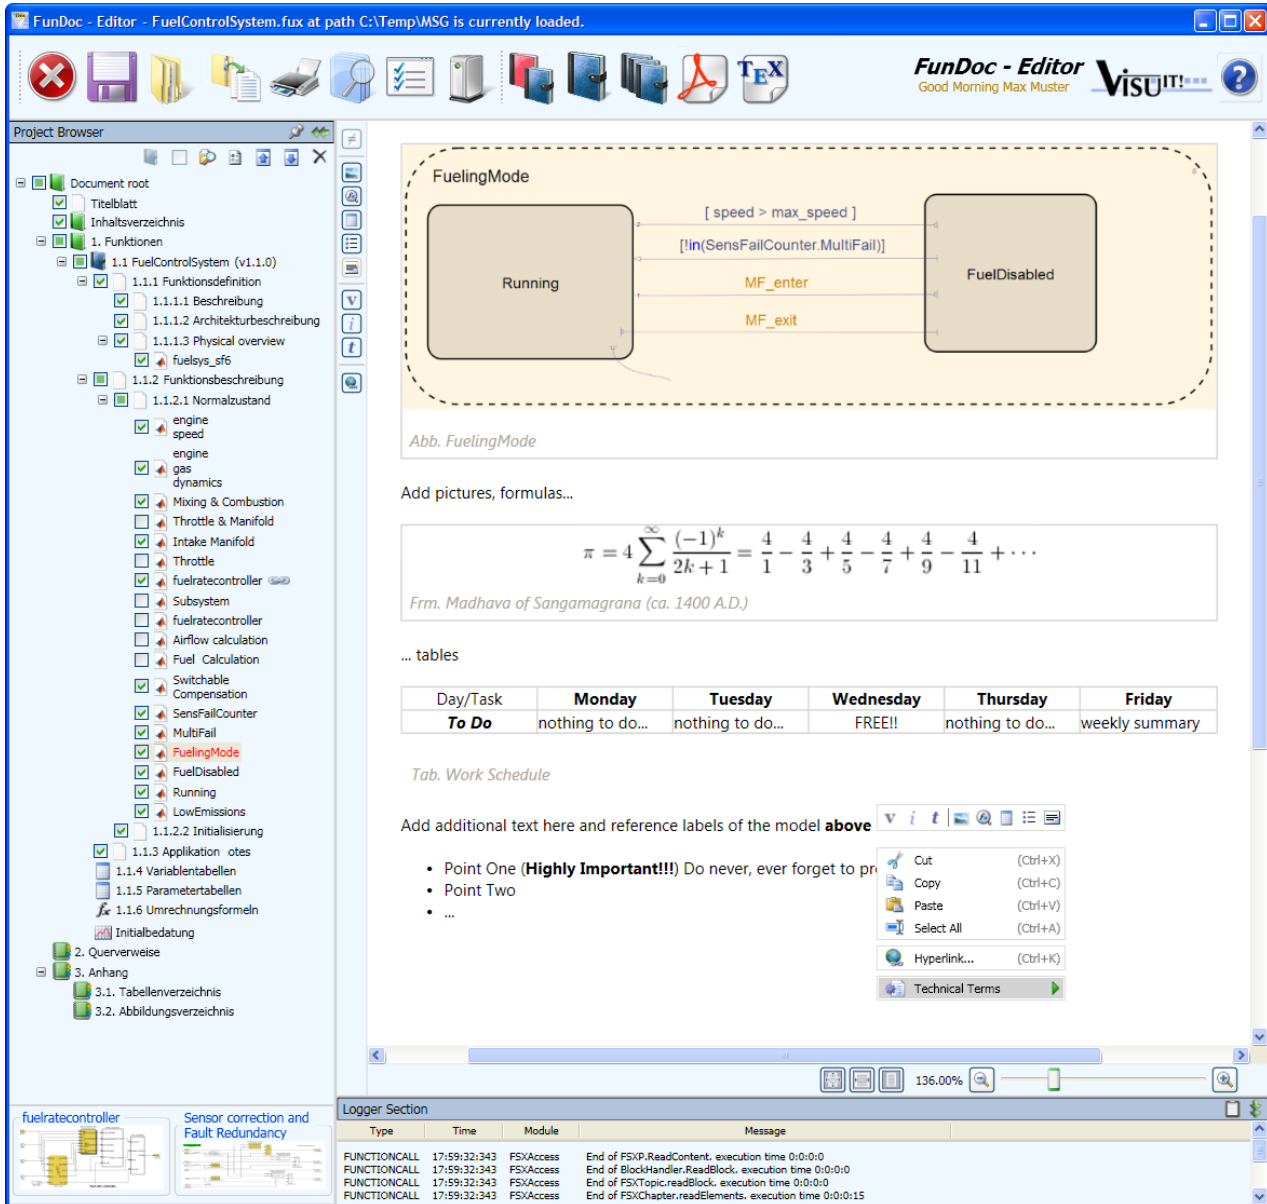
FunDoc - Editor - FuelControlSystem.fux at path C:\Temp\MSG is currently loaded.

FunDoc - Editor
Good Morning Max Muster

VisuIT!

Project Browser

Document root
Titelblatt
Inhaltsverzeichnis
1. Funktionen
1.1 FuelControlSystem (v1.1.0)
1.1.1 Funktionsdefinition
1.1.1.1 Beschreibung
1.1.1.2 Architekturbeschreibung
1.1.1.3 Physical overview
fuelsys_sf6
1.1.2 Funktionsbeschreibung
1.1.2.1 Normalzustand
engine speed
engine gas dynamics
Mixing & Combustion
Throttle & Manifold
Intake Manifold
Throttle
fuelratecontroller
Subsystem
fuelratecontroller
Airflow calculation
Fuel Calculation
Switchable Compensation
SensFailCounter
MultiFail
FuelingMode
FuelDisabled
Running
LowEmissions
1.1.2.2 Initialisierung
1.1.3 Applikation otes
1.1.4 Variablentabellen
1.1.5 Parametertabellen
1.1.6 Umrechnungsformeln
Initialbedatung
2. Querverweise
3. Anhang
3.1. Tabellenverzeichnis
3.2. Abbildungsverzeichnis

fuelratecontroller
Sensor correction and Fault Redundancy

FuelingMode
Running
FuelDisabled
[ speed > max_speed ]
[!in(SensFailCounter.MultiFail)]
MF_enter
MF_exit

Abb. FuelingMode

Add pictures, formulas...

$\pi = 4\sum_{k=0}^{\infty}\frac{(-1)^k}{2k+1} = \frac{4}{1} - \frac{4}{3} + \frac{4}{5} - \frac{4}{7} + \frac{4}{9} - \frac{4}{11} + \cdots$

Frm. Madhava of Sangamagrana (ca. 1400 A.D.)

... tables

| Day/Task | Monday | Tuesday | Wednesday | Thursday | Friday |
|---|---|---|---|---|---|
| To Do | nothing to do... | nothing to do... | FREE!! | nothing to do... | weekly summary |

Tab. Work Schedule

Add additional text here and reference labels of the model above

- Point One (Highly Important!!!) Do never, ever forget to pr
- Point Two
- ...

Cut (Ctrl+X)
Copy (Ctrl+C)
Paste (Ctrl+V)
Select All (Ctrl+A)
Hyperlink... (Ctrl+K)
Technical Terms

136.00%

Logger Section

| Type | Time | Module | Message |
|---|---|---|---|
| FUNCTIONCALL | 17:59:32:343 | FSXAccess | End of FSXP.ReadContent. execution time 0:0:0:0 |
| FUNCTIONCALL | 17:59:32:343 | FSXAccess | End of BlockHandler.ReadBlock. execution time 0:0:0:0 |
| FUNCTIONCALL | 17:59:32:343 | FSXAccess | End of FSXTopic.readBlock. execution time 0:0:0:0 |
| FUNCTIONCALL | 17:59:32:343 | FSXAccess | End of FSXChapter.readElements. execution time 0:0:0:15 |